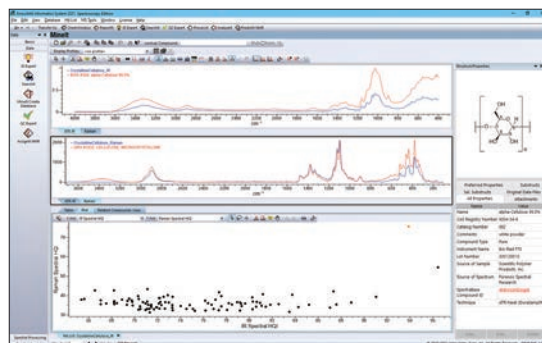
KnowItAll Informatics System 2017, Spectroscopy Edition

File Edit View Database PIChat MiCSpec Window License Help

MineIt

Structure/Properties

IR Spectral HQI

Raman Spectral HQI

cm⁻¹

Preferred Properties
All Properties

Name
alpha-Cellulose 99.9%

CAS Registry Number
9004-34-6

Catalog Number

Comments
white powder

Compound Type
Pure

Instrument Name
Bio-Rad FTS

Source of Sample
Scientific Polymer Products, Inc.

Source of Spectrum
Forensic Spectral Research

Technique
ATR Neat (DuraSamplIR)